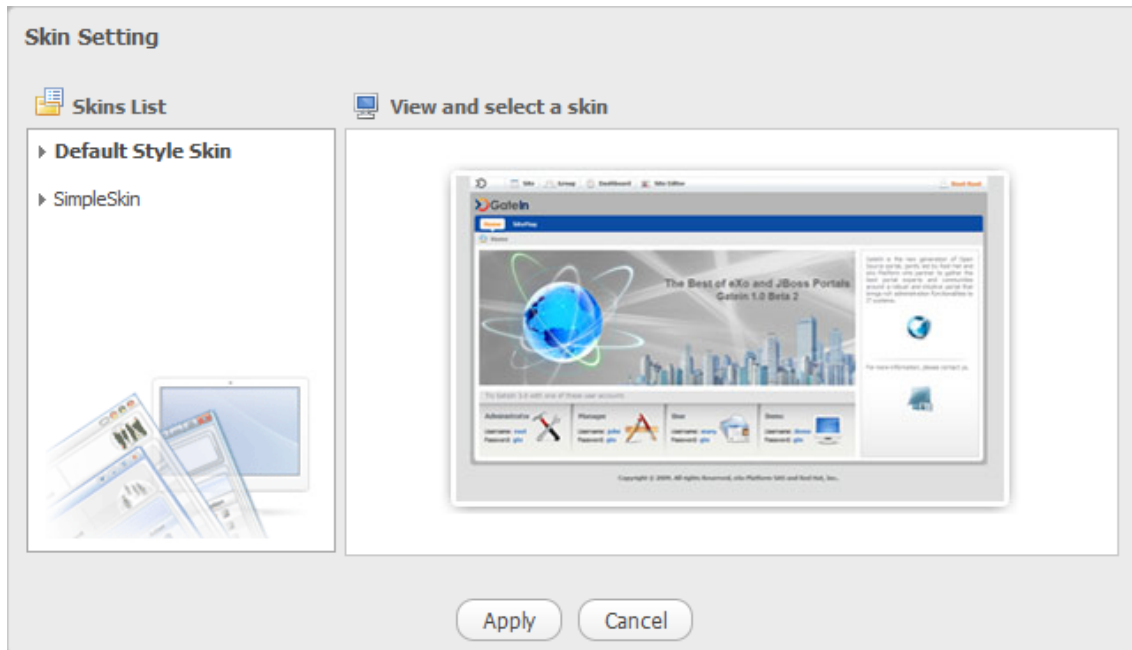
Skin Setting

Skins List

View and select a skin

Default Style Skin

SimpleSkin

Site Group Dashboard Site Editor Root Root

GateIn

Home SiteMap

Home

The Best of eXo and JBoss Portals
GateIn 1.0 Beta 2

Administrator
Username: root
Password: gtn

Manager
Username: john
Password: gtn

User
Username: mary
Password: gtn

Demo
Username: demo
Password: gtn

Copyright © 2009. All rights Reserved, eXo Platform SAS and Red Hat, Inc.

Apply

Cancel